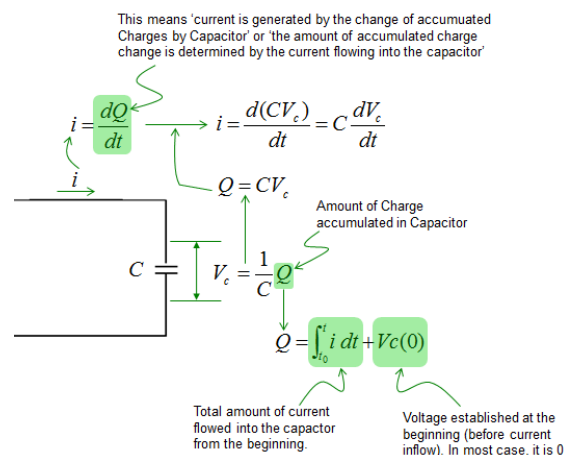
This means 'current is generated by the change of accumuated Charges by Capacitor' or 'the amount of accumulated charge change is determined by the current flowing into the capacitor'

$i = \frac{dQ}{dt}$ $i = \frac{d(CV_c)}{dt} = C\frac{dV_c}{dt}$

$i$

$Q = CV_c$

Amount of Charge accumulated in Capacitor

$C$ $V_c = \frac{1}{C}Q$

$Q = \int_{t_0}^{t} i\,dt + Vc(0)$

Total amount of current flowed into the capactor from the beginning.

Voltage established at the beginning (before current inflow). In most case, it is 0